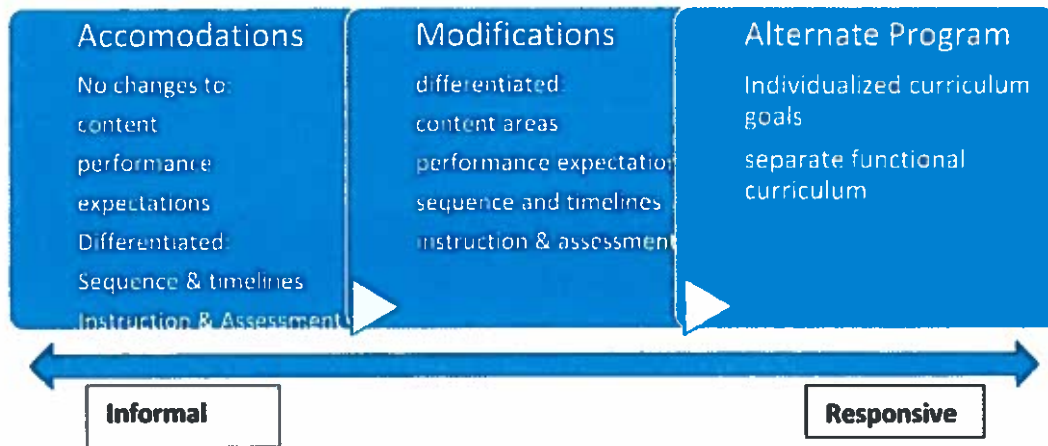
Accomodations

No changes to:
content
performance expectations
Differentiated:
Sequence & timelines
Instruction & Assessment

Modifications

differentiated:
content areas
performance expectatio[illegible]
sequence and timelines
instruction & assessmen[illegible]

Alternate Program

Individualized curriculum goals
separate functional curriculum

Informal

Responsive